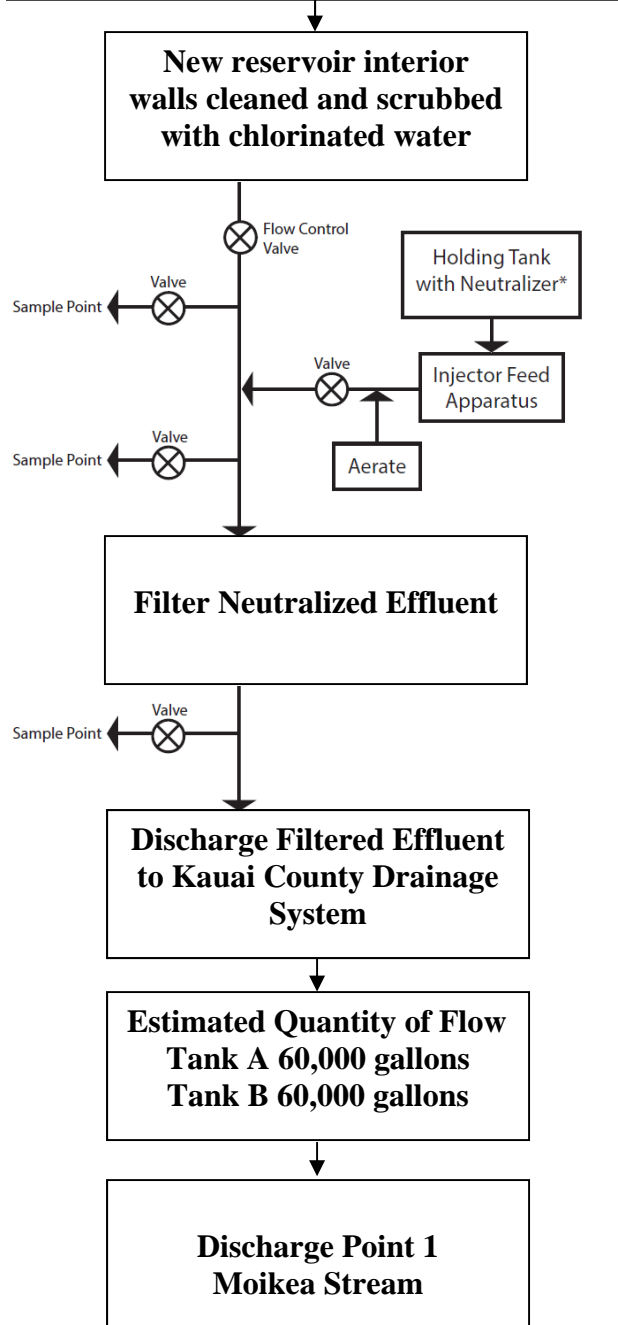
New reservoir interior walls cleaned and scrubbed with chlorinated water

Flow Control Valve

Holding Tank with Neutralizer*

Valve

Sample Point

Valve

Injector Feed Apparatus

Valve

Sample Point

Aerate

Filter Neutralized Effluent

Valve

Sample Point

Discharge Filtered Effluent to Kauai County Drainage System

Estimated Quantity of Flow
Tank A 60,000 gallons
Tank B 60,000 gallons

Discharge Point 1
Moikea Stream